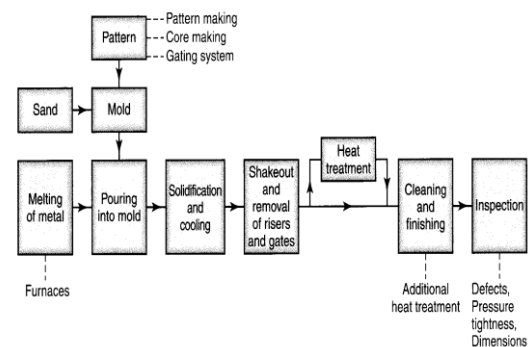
Pattern
Pattern making
Core making
Gating system

Sand
Mold

Melting of metal
Pouring into mold
Solidification and cooling
Shakeout and removal of risers and gates
Heat treatment
Cleaning and finishing
Inspection

Furnaces
Additional heat treatment
Defects, Pressure tightness, Dimensions